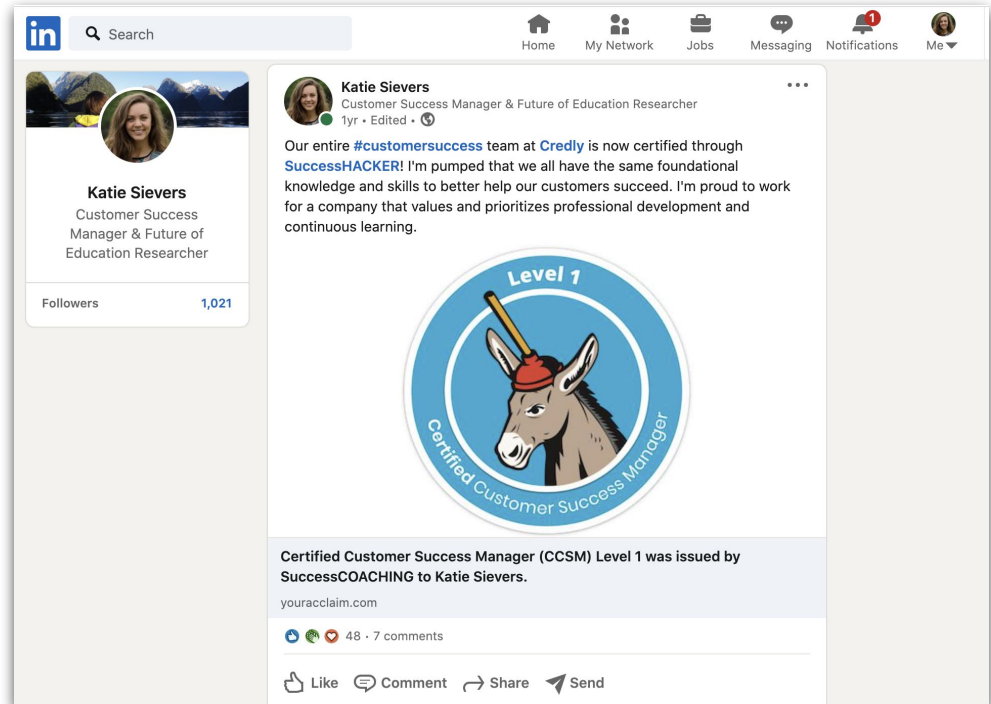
in Search

Home My Network Jobs Messaging 1 Notifications Me

Katie Sievers
Customer Success Manager & Future of Education Researcher

Followers 1,021

Katie Sievers
Customer Success Manager & Future of Education Researcher
1yr • Edited •

Our entire #customersuccess team at Credly is now certified through SuccessHACKER! I'm pumped that we all have the same foundational knowledge and skills to better help our customers succeed. I'm proud to work for a company that values and prioritizes professional development and continuous learning.

Level 1
Certified Customer Success Manager

Certified Customer Success Manager (CCSM) Level 1 was issued by SuccessCOACHING to Katie Sievers.

youracclaim.com

48 • 7 comments

Like Comment Share Send